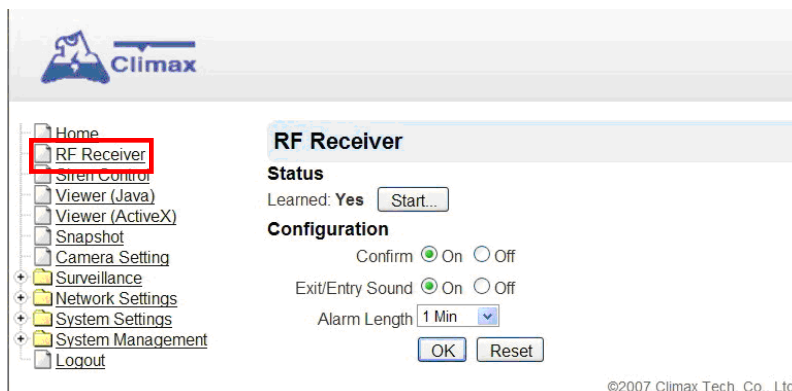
Climax

Home
RF Receiver
Siren Control
Viewer (Java)
Viewer (ActiveX)
Snapshot
Camera Setting
Surveillance
Network Settings
System Settings
System Management
Logout

RF Receiver

Status

Learned: Yes Start...

Configuration

Confirm On Off

Exit/Entry Sound On Off

Alarm Length 1 Min

OK Reset

©2007 Climax Tech. Co., Ltd